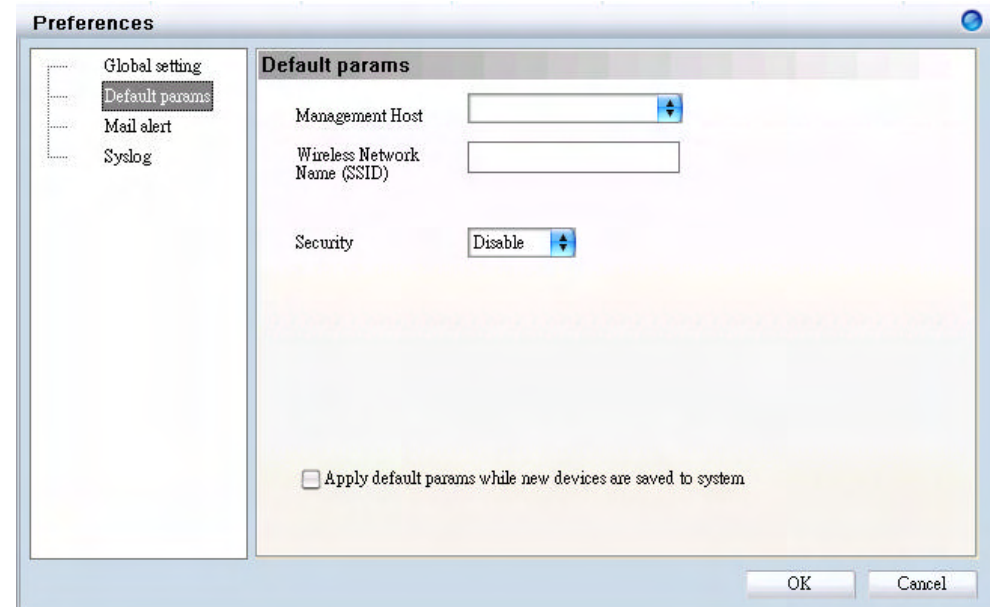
Preferences

Global setting
Default params
Mail alert
Syslog

Default params

Management Host

Wireless Network Name (SSID)

Security Disable

Apply default params while new devices are saved to system

OK Cancel